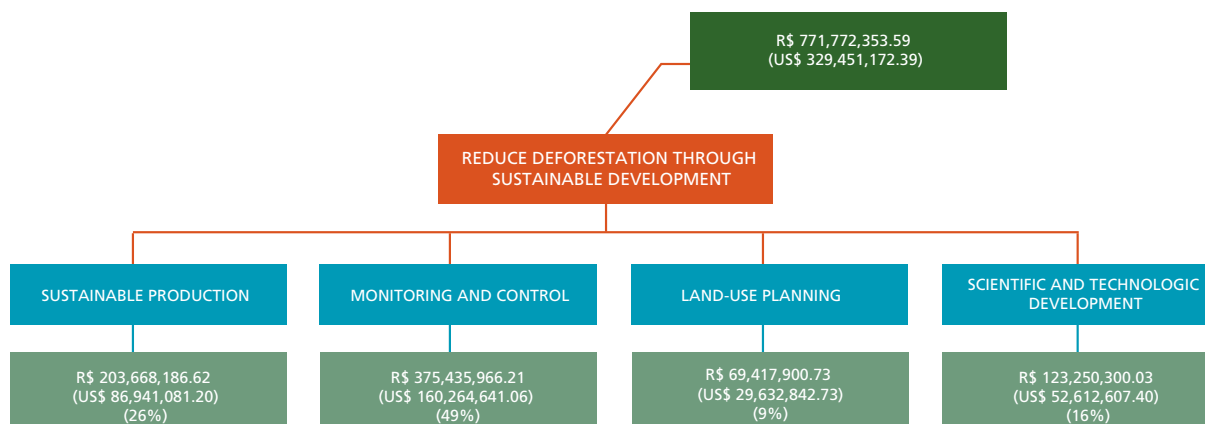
R$ 771,772,353.59
(US$ 329,451,172.39)

REDUCE DEFORESTATION THROUGH SUSTAINABLE DEVELOPMENT

SUSTAINABLE PRODUCTION

R$ 203,668,186.62
(US$ 86,941,081.20)
(26%)

MONITORING AND CONTROL

R$ 375,435,966.21
(US$ 160,264,641.06)
(49%)

LAND-USE PLANNING

R$ 69,417,900.73
(US$ 29,632,842.73)
(9%)

SCIENTIFIC AND TECHNOLOGIC DEVELOPMENT

R$ 123,250,300.03
(US$ 52,612,607.40)
(16%)